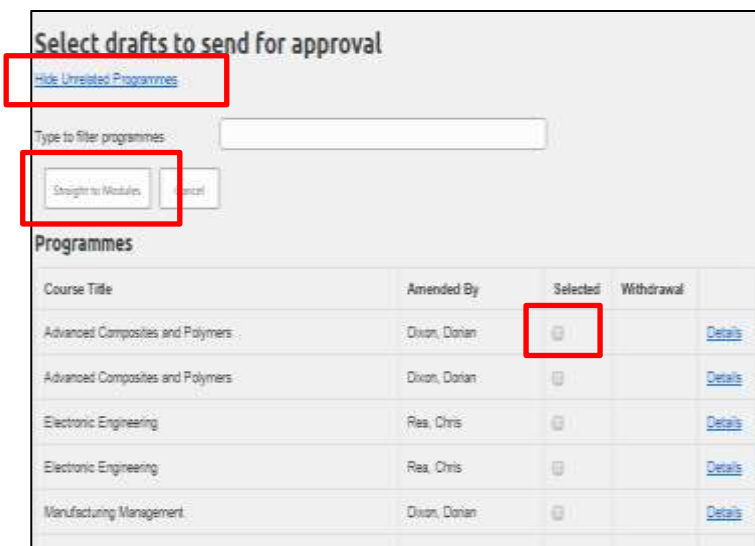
Select drafts to send for approval

Hide Unrelated Programmes

Type to filter programmes

Straight to Modules Cancel

Programmes

| Course Title | Amended By | Selected | Withdrawal | |
|---|---|---|---|---|
| Advanced Composites and Polymers | Dixon, Dorian | | | Details |
| Advanced Composites and Polymers | Dixon, Dorian | | | Details |
| Electronic Engineering | Rea, Chris | | | Details |
| Electronic Engineering | Rea, Chris | | | Details |
| Manufacturing Management | Dixon, Dorian | | | Details |